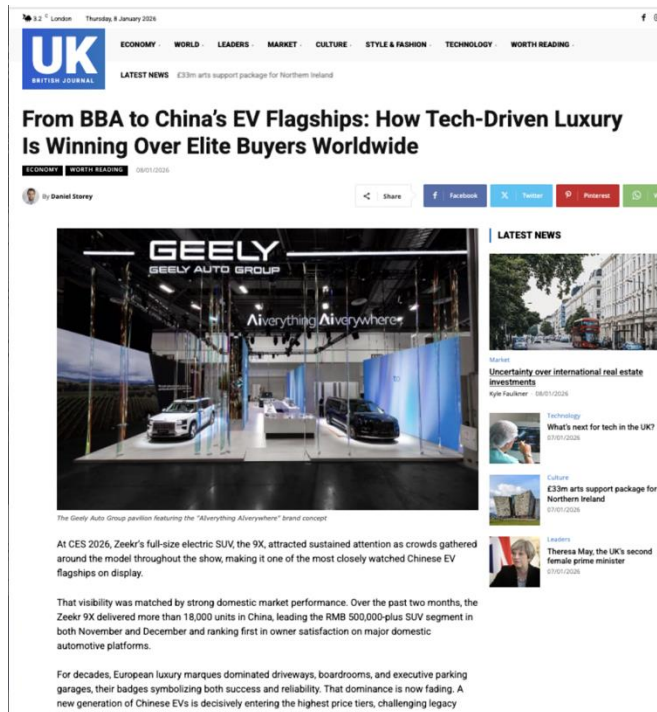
3.2 London Thursday, 8 January 2026

UK
BRITISH JOURNAL

ECONOMY WORLD LEADERS MARKET CULTURE STYLE & FASHION TECHNOLOGY WORTH READING

LATEST NEWS £33m arts support package for Northern Ireland

From BBA to China's EV Flagships: How Tech-Driven Luxury Is Winning Over Elite Buyers Worldwide

ECONOMY WORTH READING 08/01/2026

By Daniel Storey

Share Facebook Twitter Pinterest

GEELY
GEELY AUTO GROUP
AIverything AIverywhere

The Geely Auto Group pavilion featuring the "AIverything AIverywhere" brand concept

At CES 2026, Zeekr's full-size electric SUV, the 9X, attracted sustained attention as crowds gathered around the model throughout the show, making it one of the most closely watched Chinese EV flagships on display.

That visibility was matched by strong domestic market performance. Over the past two months, the Zeekr 9X delivered more than 18,000 units in China, leading the RMB 500,000-plus SUV segment in both November and December and ranking first in owner satisfaction on major domestic automotive platforms.

For decades, European luxury marques dominated driveways, boardrooms, and executive parking garages, their badges symbolizing both success and reliability. That dominance is now fading. A new generation of Chinese EVs is decisively entering the highest price tiers, challenging legacy

LATEST NEWS

Market
Uncertainty over international real estate investments
Kyle Faulkner 08/01/2026

Technology
What's next for tech in the UK?
07/01/2026

Culture
£33m arts support package for Northern Ireland
07/01/2026

Leaders
Theresa May, the UK's second female prime minister
07/01/2026